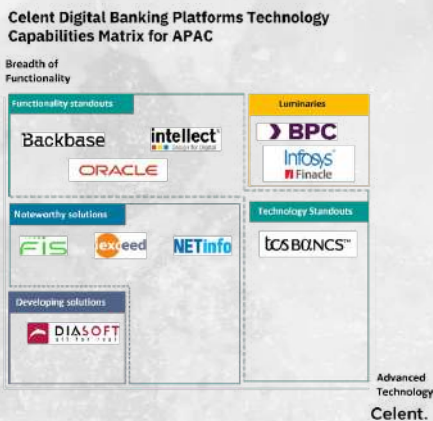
Celent Digital Banking Platforms Technology Capabilities Matrix for APAC

Breadth of Functionality

Functionality standouts

Backbase

intellect
design for digital

ORACLE

Luminaries

BPC

Infosys
Finacle

Noteworthy solutions

FIS

exceed

NETinfo

Technology Standouts

tcs BaNCS™

Developing solutions

DIASOFT
all for real

Advanced Technology

Celent.